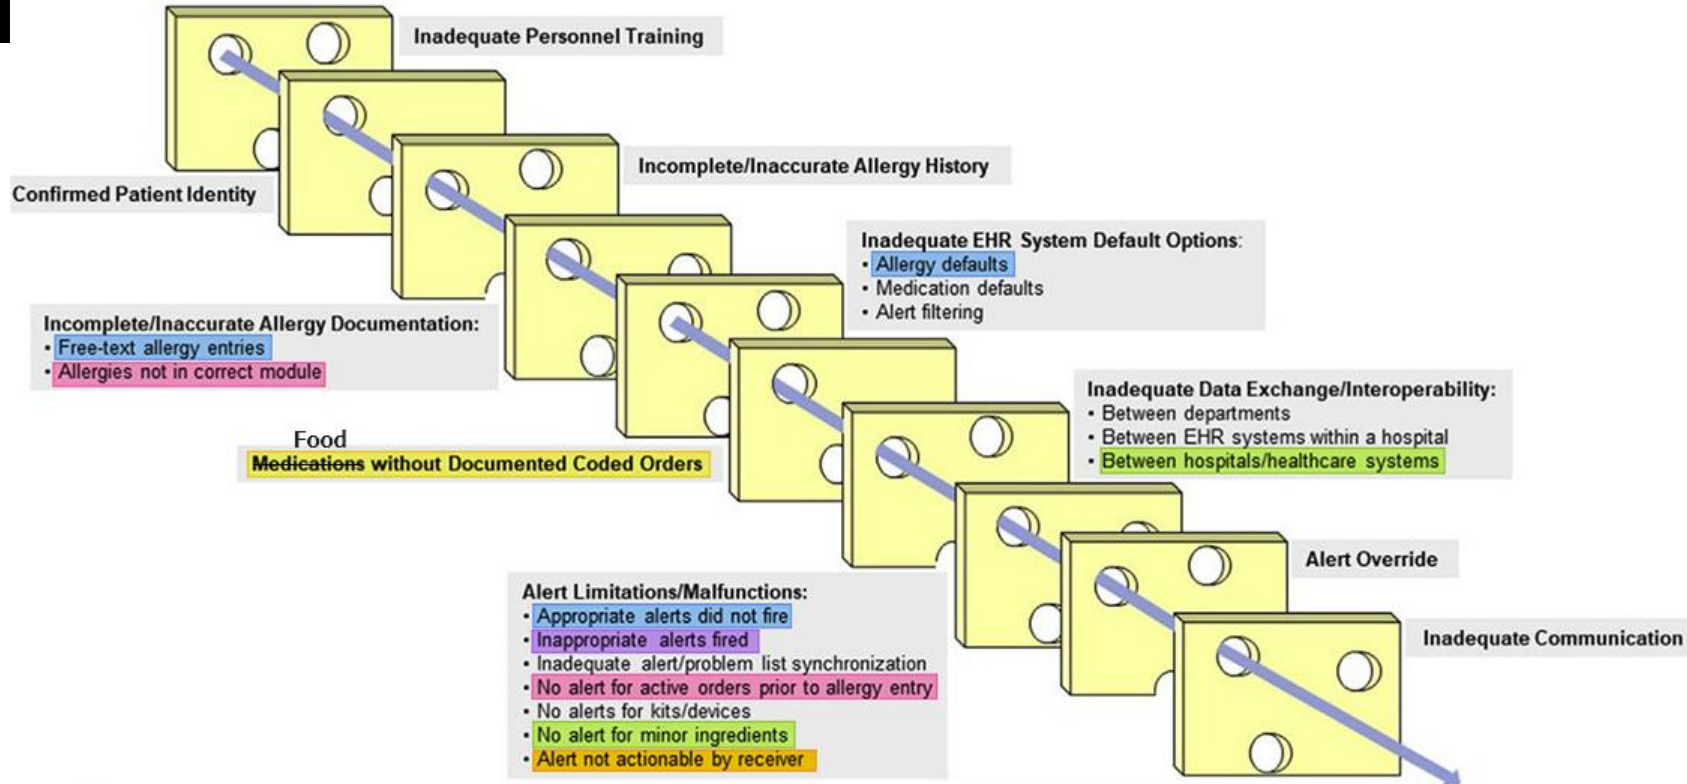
Inadequate Personnel Training

Confirmed Patient Identity

Incomplete/Inaccurate Allergy History

Inadequate EHR System Default Options:
• Allergy defaults
• Medication defaults
• Alert filtering

Incomplete/Inaccurate Allergy Documentation:
• Free-text allergy entries
• Allergies not in correct module

Inadequate Data Exchange/Interoperability:
• Between departments
• Between EHR systems within a hospital
• Between hospitals/healthcare systems

Food
~~Medications~~ without Documented Coded Orders

Alert Override

Alert Limitations/Malfunctions:
• Appropriate alerts did not fire
• Inappropriate alerts fired
• Inadequate alert/problem list synchronization
• No alert for active orders prior to allergy entry
• No alerts for kits/devices
• No alert for minor ingredients
• Alert not actionable by receiver

Inadequate Communication